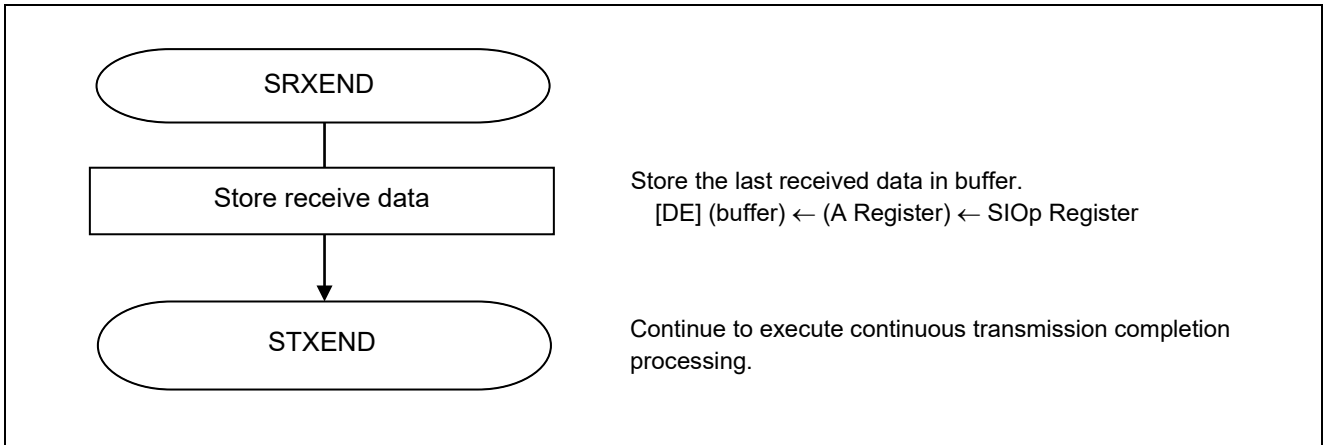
SRXEND

Store receive data

Store the last received data in buffer.
[DE] (buffer) $\leftarrow$ (A Register) $\leftarrow$ SIOp Register

STXEND

Continue to execute continuous transmission completion processing.